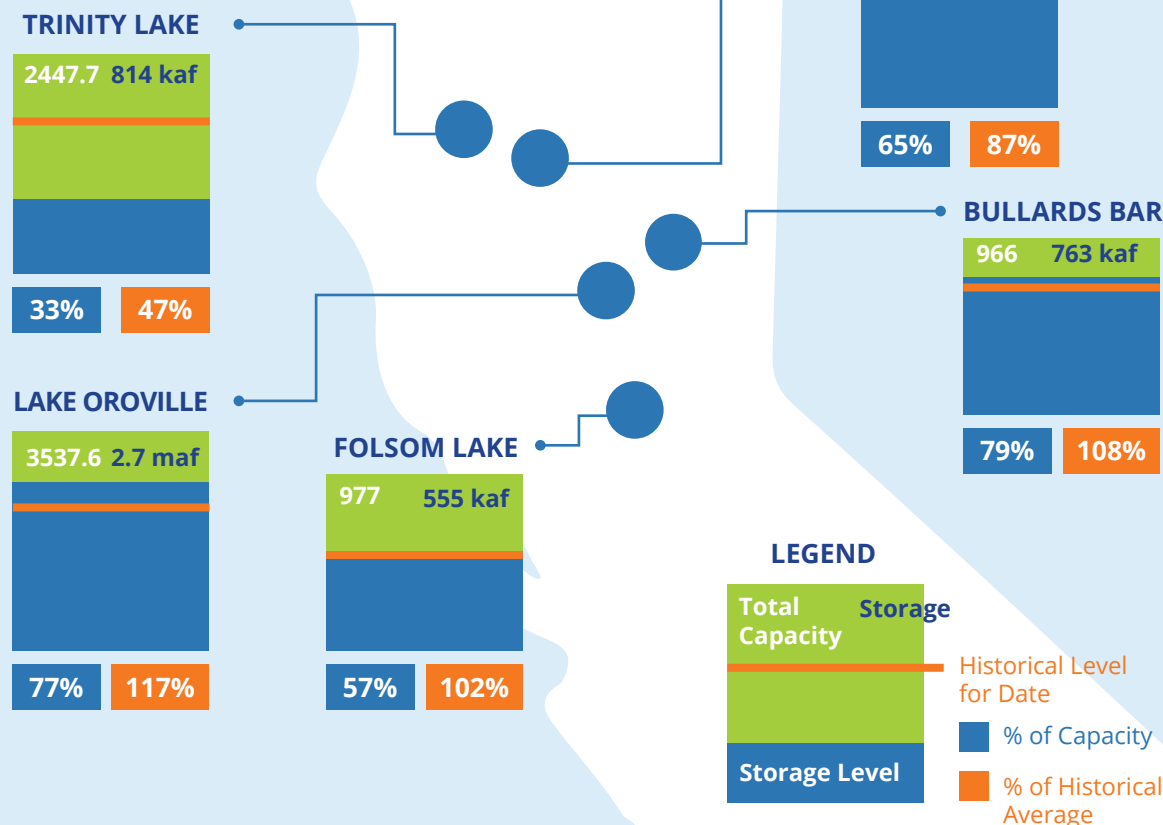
TRINITY LAKE

2447.7 814 kaf

33% 47%

65% 87%

BULLARDS BAR

966 763 kaf

79% 108%

LAKE OROVILLE

3537.6 2.7 maf

77% 117%

FOLSOM LAKE

977 555 kaf

57% 102%

LEGEND

Total Capacity Storage

Historical Level for Date

% of Capacity

Storage Level

% of Historical Average